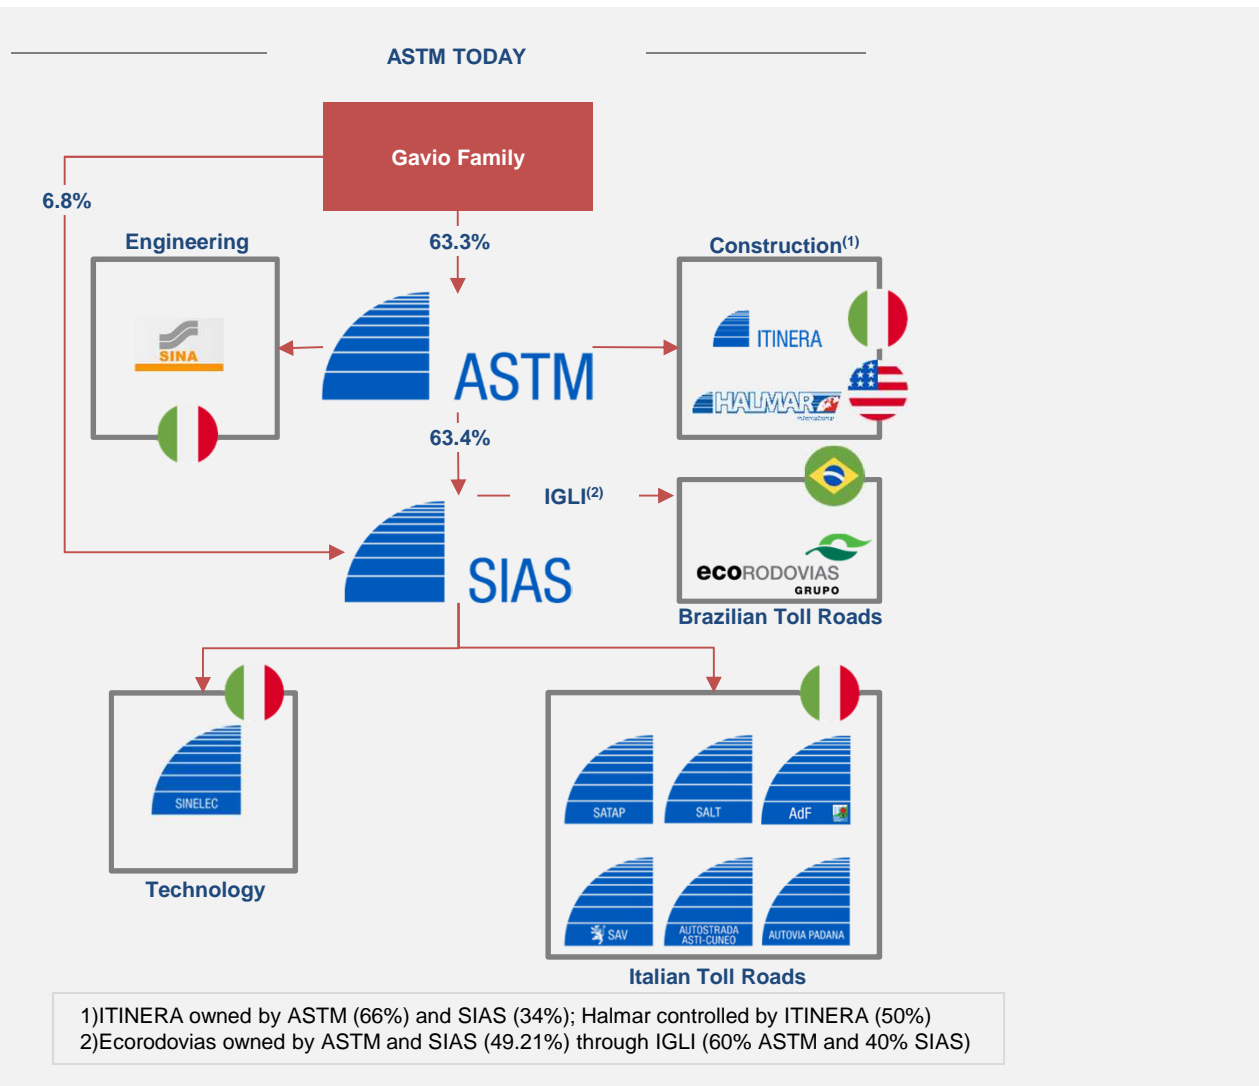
ASTM TODAY

Gavio Family

6.8%

63.3%

Engineering

SINA

ASTM

Construction$^{(1)}$

ITINERA

HALMAR

63.4%

IGLI$^{(2)}$

SIAS

ecoRODOVIAS GRUPO

Brazilian Toll Roads

SINELEC

Technology

SATAP

SALT

AdF

SAV

AUTOSTRADA ASTI-CUNEO

AUTOVIA PADANA

Italian Toll Roads

1)ITINERA owned by ASTM (66%) and SIAS (34%); Halmar controlled by ITINERA (50%)
2)Ecorodovias owned by ASTM and SIAS (49.21%) through IGLI (60% ASTM and 40% SIAS)